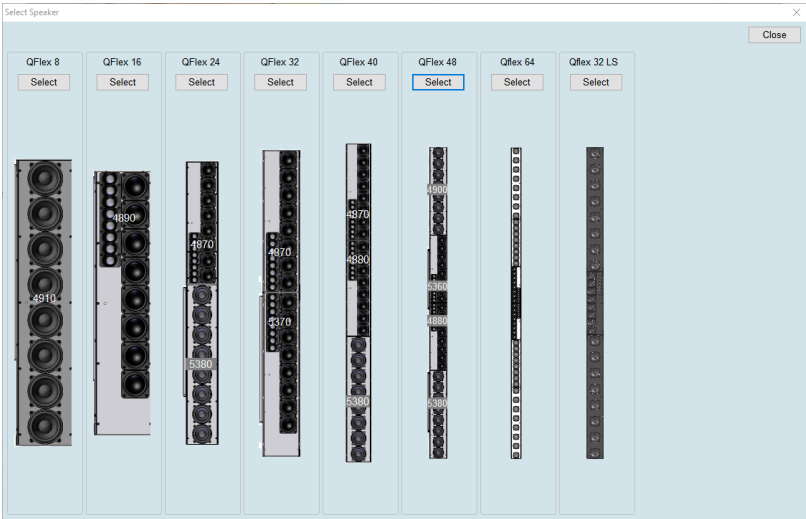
Select Speaker

×

Close

QFlex 8

Select

4910

QFlex 16

Select

4890

QFlex 24

Select

4870

5380

QFlex 32

Select

4870

5370

QFlex 40

Select

4870

4880

5380

QFlex 48

Select

4900

5360

4880

5380

Qflex 64

Select

Qflex 32 LS

Select